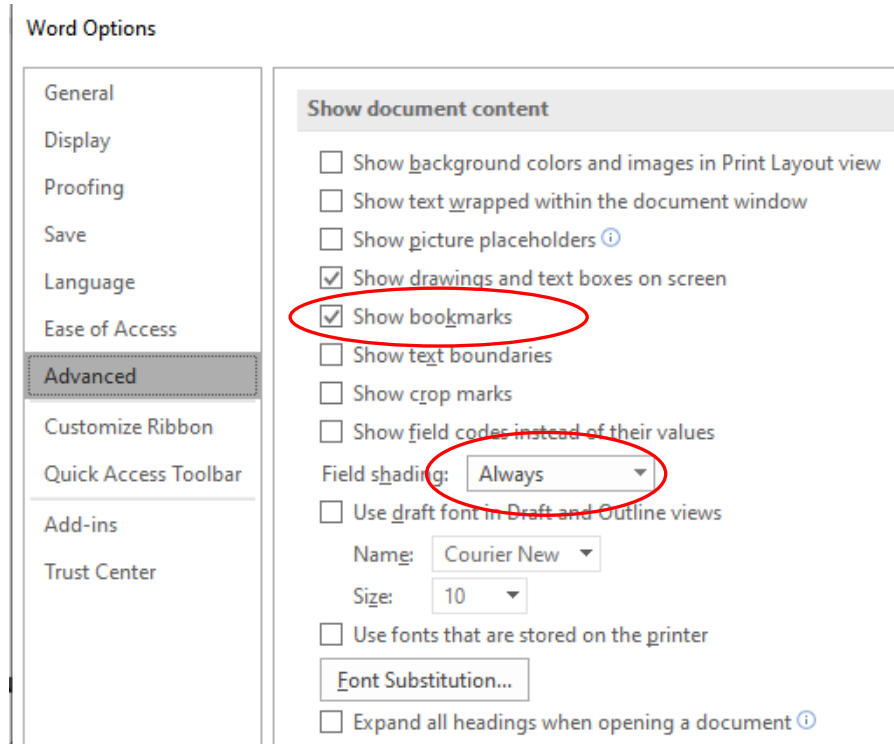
Word Options

General
Display
Proofing
Save
Language
Ease of Access
Advanced
Customize Ribbon
Quick Access Toolbar
Add-ins
Trust Center

Show document content

☐ Show background colors and images in Print Layout view
☐ Show text wrapped within the document window
☐ Show picture placeholders ⓘ
☑ Show drawings and text boxes on screen
☑ Show bookmarks
☐ Show text boundaries
☐ Show crop marks
☐ Show field codes instead of their values
Field shading: Always
☐ Use draft font in Draft and Outline views
Name: Courier New
Size: 10
☐ Use fonts that are stored on the printer
Font Substitution...
☐ Expand all headings when opening a document ⓘ